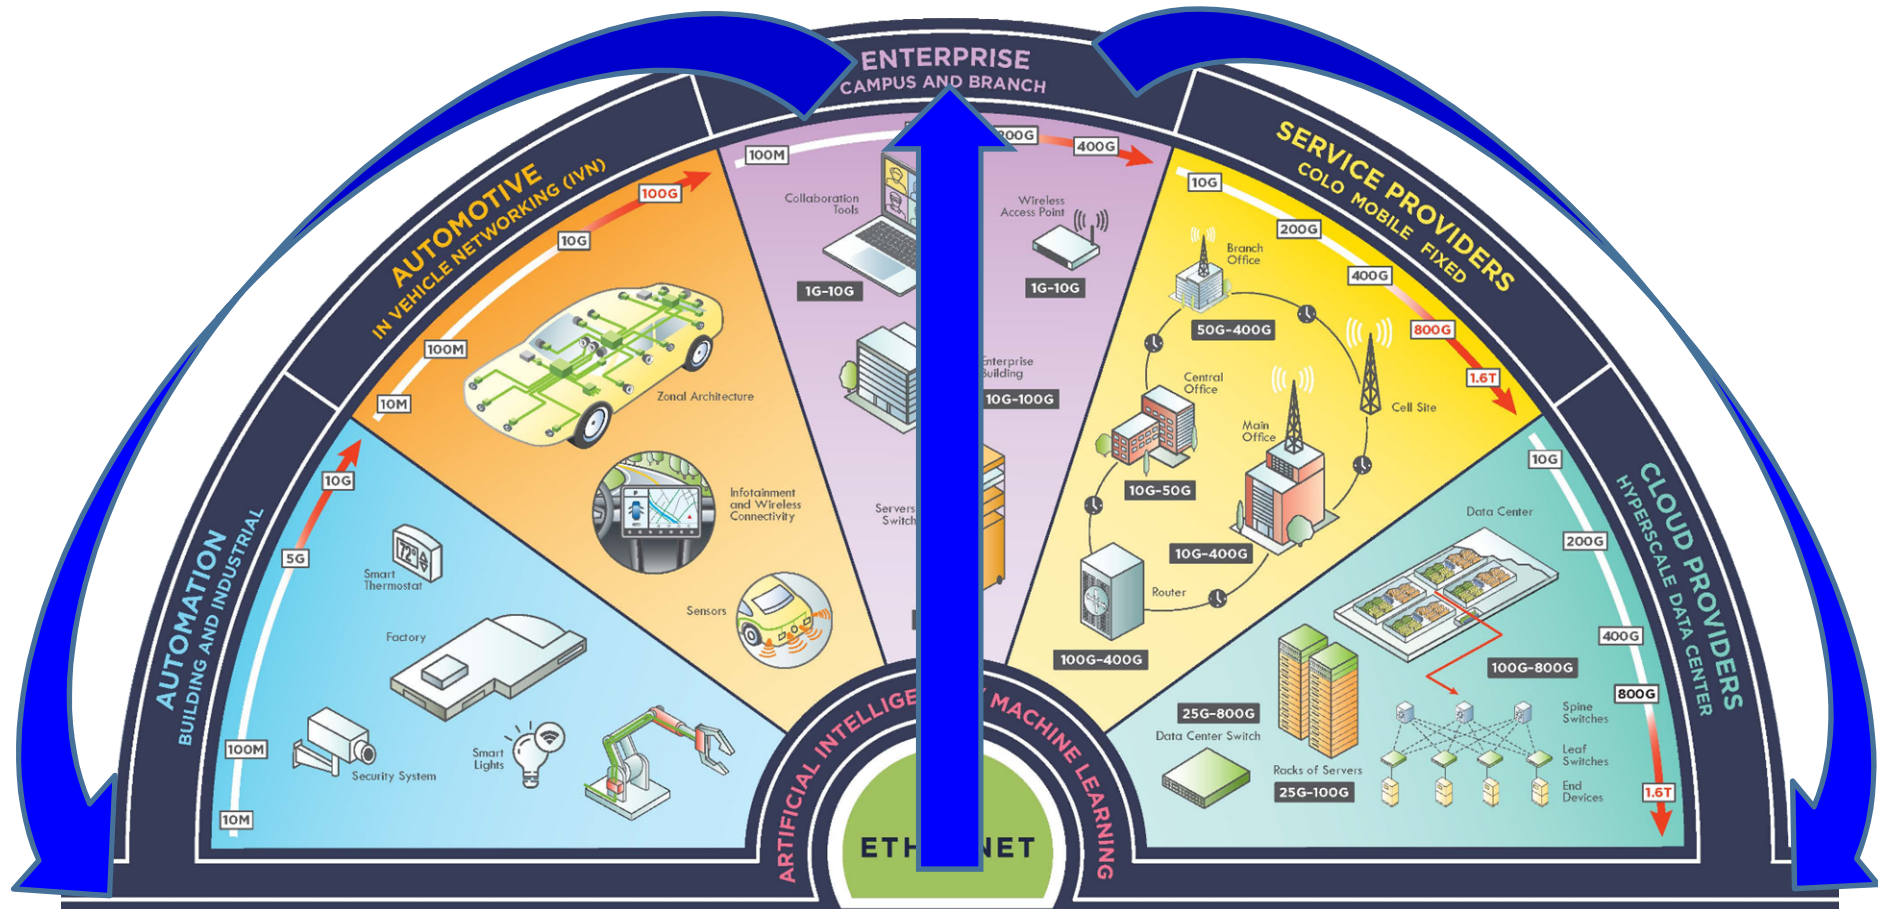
ENTERPRISE
CAMPUS AND BRANCH

AUTOMOTIVE
IN VEHICLE NETWORKING (IVN)
100G
10G
100M
10M
Zonal Architecture
Infotainment and Wireless Connectivity
Sensors

AUTOMATION
BUILDING AND INDUSTRIAL
10G
5G
100M
10M
Smart Thermostat
Factory
Security System
Smart Lights

100M
Collaboration Tools
1G-10G
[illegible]00G
400G
Wireless Access Point
1G-10G
Enterprise Building
10G-100G
Servers Switch

SERVICE PROVIDERS
COLO MOBILE FIXED
10G
200G
400G
800G
1.6T
Branch Office
50G-400G
Central Office
Main Office
Cell Site
10G-50G
10G-400G
Router
100G-400G

CLOUD PROVIDERS
HYPERSCALE DATA CENTER
10G
200G
400G
800G
1.6T
Data Center
100G-800G
25G-800G
Data Center Switch
Racks of Servers
25G-100G
Spine Switches
Leaf Switches
End Devices

ARTIFICIAL INTELLIGE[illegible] MACHINE LEARNING
ETH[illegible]NET